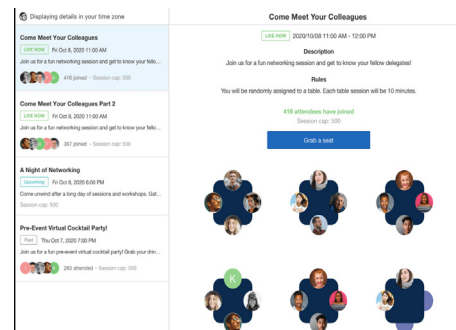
Displaying details in your time zone

Come Meet Your Colleagues
LIVE NOW Fri Oct 8, 2020 11:00 AM
Join us for a fun networking session and get to know your fello...
416 joined · Session cap: 500

Come Meet Your Colleagues Part 2
LIVE NOW Fri Oct 8, 2020 11:00 AM
Join us for a fun networking session and get to know your fello...
387 joined · Session cap: 500

A Night of Networking
Upcoming Fri Oct 8, 2020 6:00 PM
Come unwind after a long day of sessions and workshops. Gat...
Session cap: 500

Pre-Event Virtual Cocktail Party!
Past Thu Oct 7, 2020 7:00 PM
Join us for a fun pre-event virtual cocktail party! Grab your drin...
283 attended · Session cap: 500

Come Meet Your Colleagues
LIVE NOW 2020/10/08 11:00 AM - 12:00 PM
Description
Join us for a fun networking session and get to know your fellow delegates!
Rules
You will be randomly assigned to a table. Each table session will be 10 minutes.
416 attendees have joined
Session cap: 500
Grab a seat
K